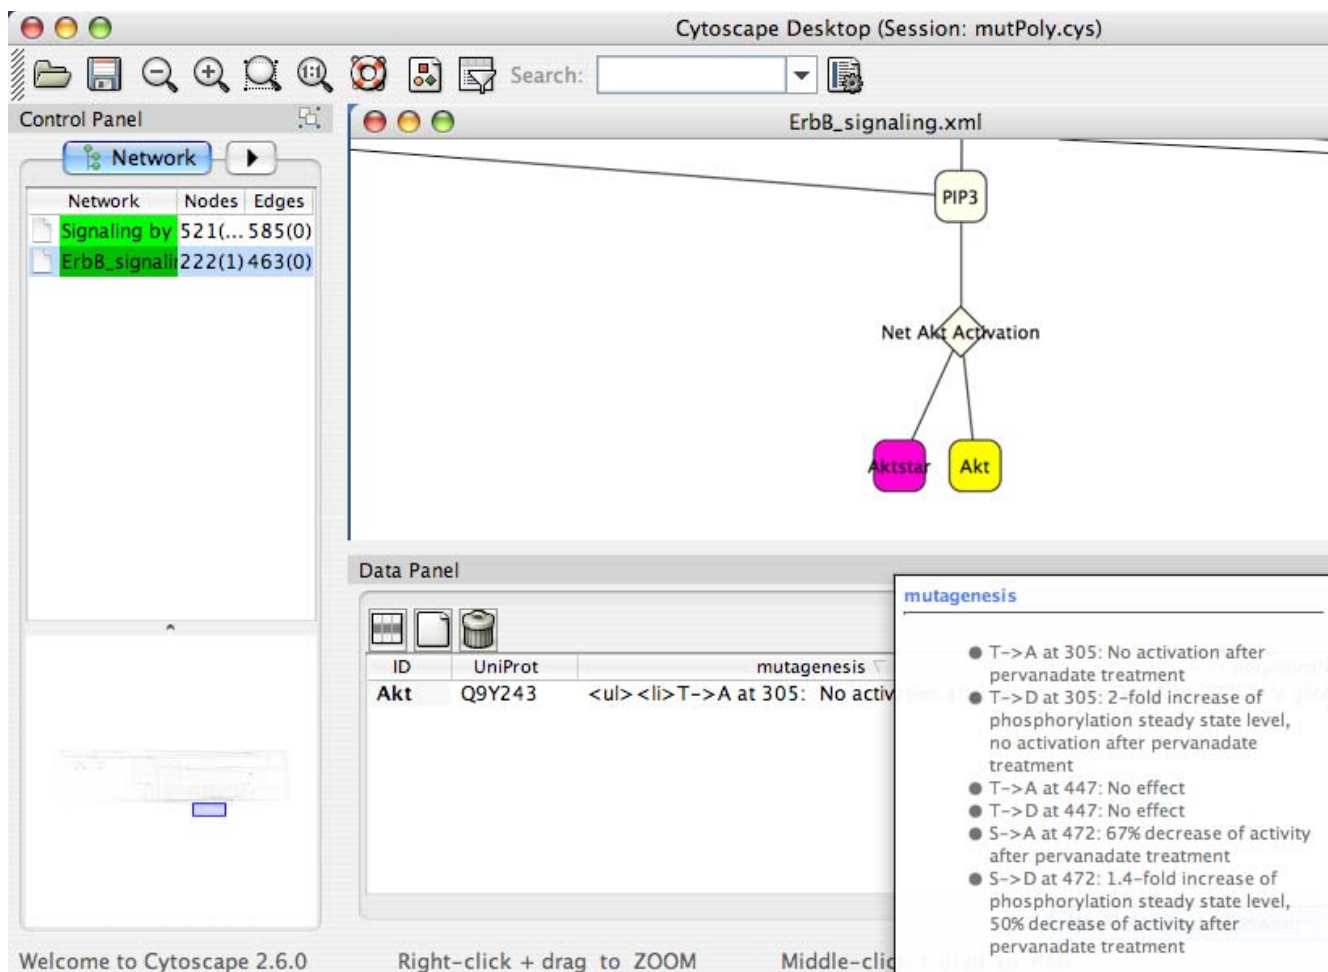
Cytoscape Desktop (Session: mutPoly.cys)

Search:

Control Panel

Network

| Network | Nodes | Edges |
|---|---|---|
| Signaling by | 521(... | 585(0) |
| ErbB_signali | 222(1) | 463(0) |

ErbB_signaling.xml

PIP3

Net Akt Activation

Aktstar

Akt

Data Panel

| ID | UniProt | mutagenesis |
|---|---|---|
| Akt | Q9Y243 | <ul><li>T->A at 305: No activ |

mutagenesis

● T->A at 305: No activation after pervanadate treatment
● T->D at 305: 2-fold increase of phosphorylation steady state level, no activation after pervanadate treatment
● T->A at 447: No effect
● T->D at 447: No effect
● S->A at 472: 67% decrease of activity after pervanadate treatment
● S->D at 472: 1.4-fold increase of phosphorylation steady state level, 50% decrease of activity after pervanadate treatment

Welcome to Cytoscape 2.6.0

Right-click + drag to ZOOM

Middle-clic